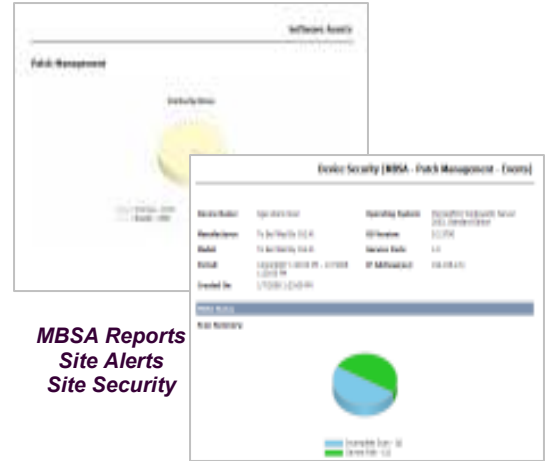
Software Assets

Patch Management

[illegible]

Device Security [MBSA - Patch Management - Errors]

| Device Name | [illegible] | Operating System | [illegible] |
|---|---|---|---|
| Manufacturer | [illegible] | OS Version | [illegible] |
| Model | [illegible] | Service Pack | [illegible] |
| Period | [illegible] | IP Address | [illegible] |
| Created On | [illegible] | | |

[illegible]

MBSA Reports
Site Alerts
Site Security